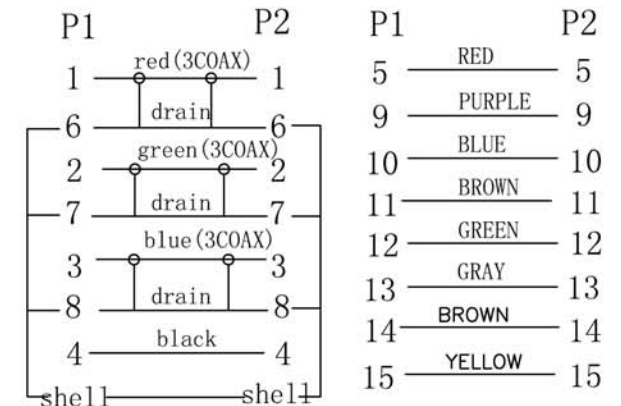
P1 P2
1 red(3COAX) 1
drain
6 6
2 green(3COAX) 2
drain
7 7
3 blue(3COAX) 3
drain
8 8
4 black 4
shell shell

P1 P2
5 RED 5
9 PURPLE 9
10 BLUE 10
11 BROWN 11
12 GREEN 12
13 GRAY 13
14 BROWN 14
15 YELLOW 15